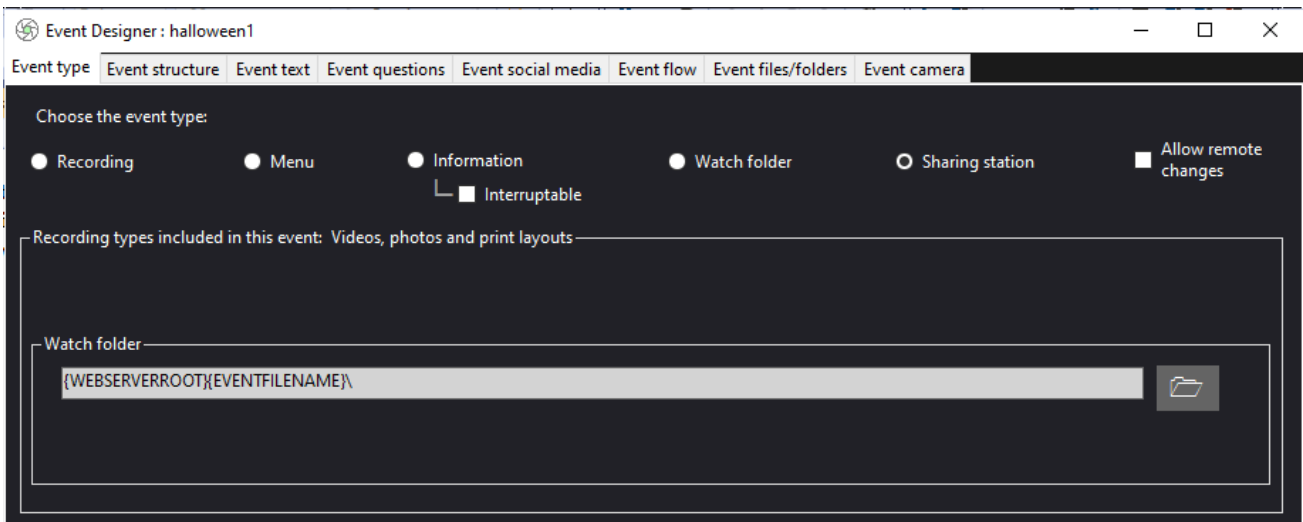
Event Designer : halloween1

Event type | Event structure | Event text | Event questions | Event social media | Event flow | Event files/folders | Event camera

Choose the event type:

Recording
Menu
Information
Interruptable
Watch folder
Sharing station
Allow remote changes

Recording types included in this event: Videos, photos and print layouts

Watch folder

{WEBSERVERROOT}{EVENTFILENAME}\